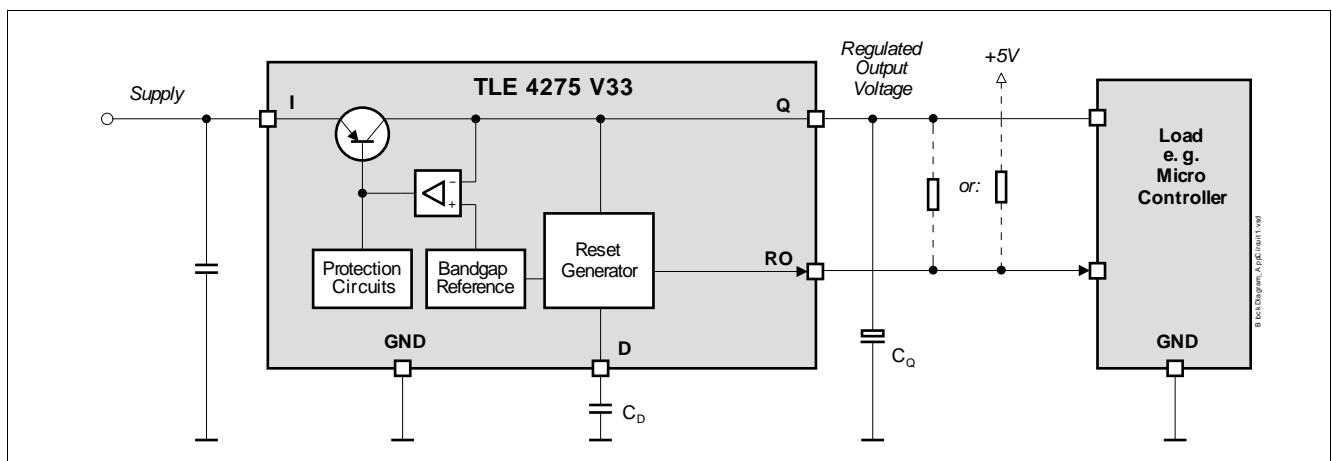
Supply

TLE 4275 V33

I

Q

Regulated Output Voltage

+5V

Protection Circuits

Bandgap Reference

Reset Generator

RO

or:

Load e. g. Micro Controller

GND

D

GND

$C_D$

$C_Q$

BlockDiagram_AppCircuit1.vsd